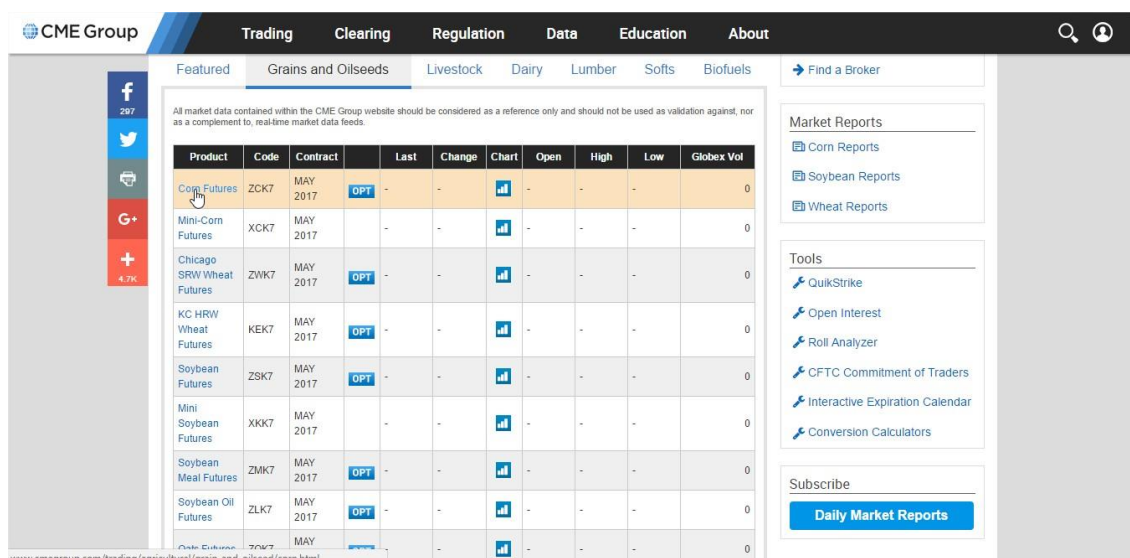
CME Group

Trading Clearing Regulation Data Education About

297

4.7K

Featured Grains and Oilseeds Livestock Dairy Lumber Softs Biofuels

All market data contained within the CME Group website should be considered as a reference only and should not be used as validation against, nor as a complement to, real-time market data feeds.

| Product | Code | Contract | | Last | Change | Chart | Open | High | Low | Globex Vol |
|---|---|---|---|---|---|---|---|---|---|---|
| Corn Futures | ZCK7 | MAY 2017 | OPT | - | - | | - | - | - | 0 |
| Mini-Corn Futures | XCK7 | MAY 2017 | | - | - | | - | - | - | 0 |
| Chicago SRW Wheat Futures | ZWK7 | MAY 2017 | OPT | - | - | | - | - | - | 0 |
| KC HRW Wheat Futures | KEK7 | MAY 2017 | OPT | - | - | | - | - | - | 0 |
| Soybean Futures | ZSK7 | MAY 2017 | OPT | - | - | | - | - | - | 0 |
| Mini Soybean Futures | XKK7 | MAY 2017 | | - | - | | - | - | - | 0 |
| Soybean Meal Futures | ZMK7 | MAY 2017 | OPT | - | - | | - | - | - | 0 |
| Soybean Oil Futures | ZLK7 | MAY 2017 | OPT | - | - | | - | - | - | 0 |
| Oats Futures | ZOK7 | MAY | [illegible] | - | - | | - | - | - | 0 |

www.cmegroup.com/trading/agricultural/grain-and-oilseed/corn.html

Find a Broker

Market Reports
Corn Reports
Soybean Reports
Wheat Reports

Tools
QuikStrike
Open Interest
Roll Analyzer
CFTC Commitment of Traders
Interactive Expiration Calendar
Conversion Calculators

Subscribe
Daily Market Reports